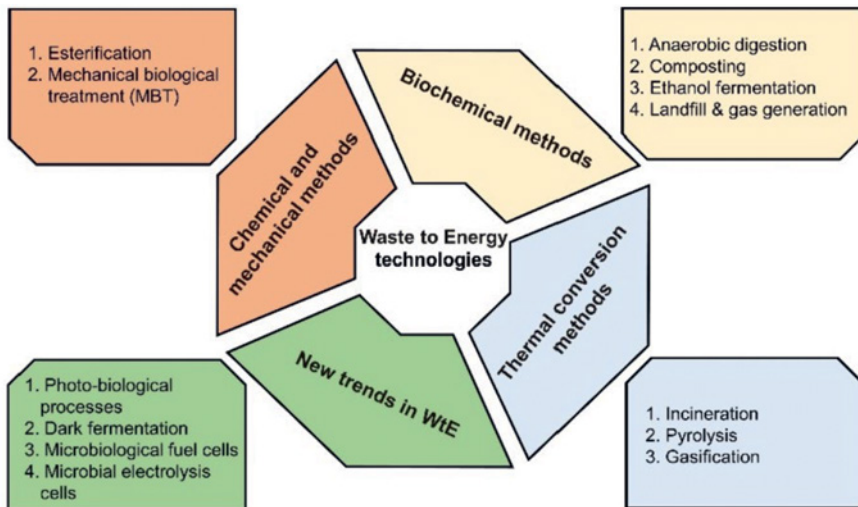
1. Esterification
2. Mechanical biological treatment (MBT)

Chemical and mechanical methods

Biochemical methods

1. Anaerobic digestion
2. Composting
3. Ethanol fermentation
4. Landfill & gas generation

Waste to Energy technologies

Thermal conversion methods

New trends in WtE

1. Photo-biological processes
2. Dark fermentation
3. Microbiological fuel cells
4. Microbial electrolysis cells

1. Incineration
2. Pyrolysis
3. Gasification